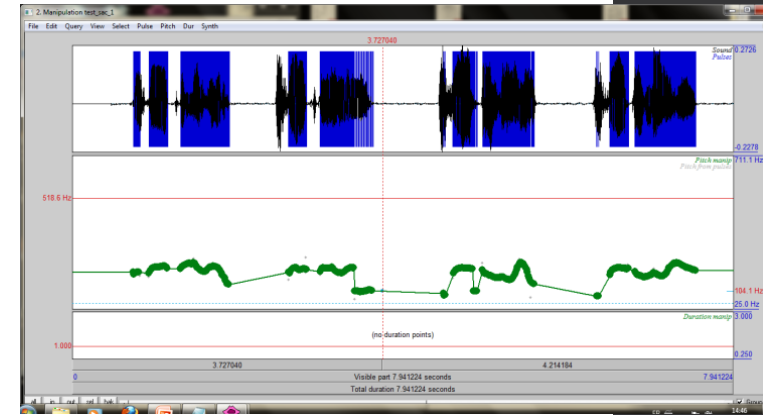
2. Manipulation test_sac_1

File Edit Query View Select Pulse Pitch Dur Synth

3.727040

Sound 0.2726
Pulses

-0.2278

Pitch manip 711.1 Hz
Pitch from pulses

518.6 Hz

104.1 Hz
25.0 Hz

Duration manip 3.000

(no duration points)

1.000

0.250

0 3.727040 4.214184

Visible part 7.941224 seconds 7.941224

Total duration 7.941224 seconds

all in out sel bak

Group

14:46